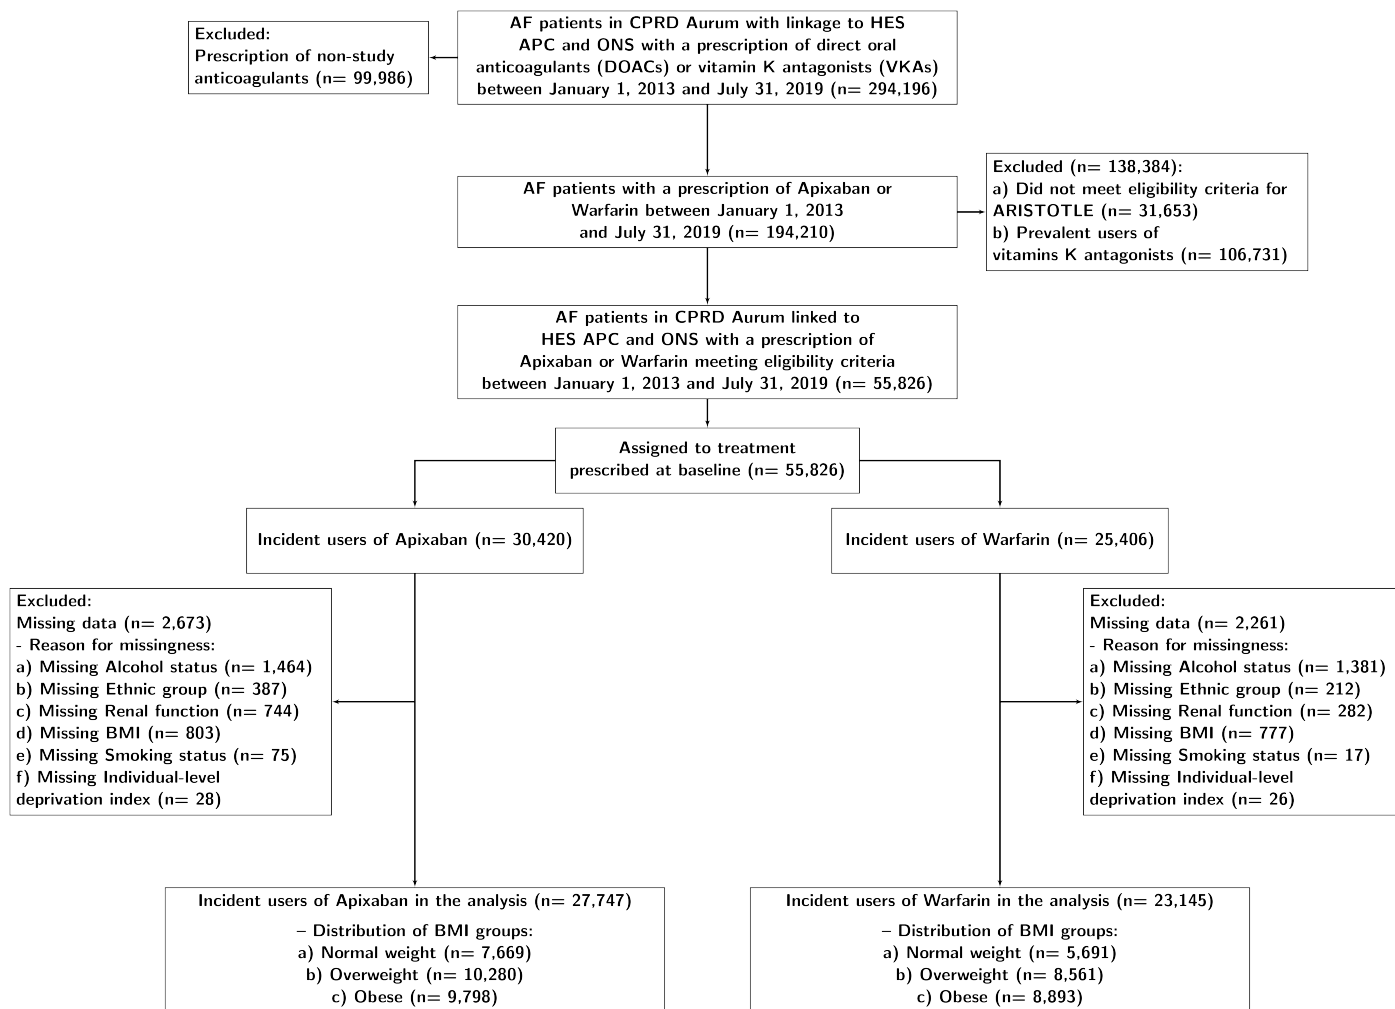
AF patients in CPRD Aurum with linkage to HES APC and ONS with a prescription of direct oral anticoagulants (DOACs) or vitamin K antagonists (VKAs) between January 1, 2013 and July 31, 2019 (n= 294,196)

Excluded:
Prescription of non-study anticoagulants (n= 99,986)

AF patients with a prescription of Apixaban or Warfarin between January 1, 2013 and July 31, 2019 (n= 194,210)

Excluded (n= 138,384):
a) Did not meet eligibility criteria for ARISTOTLE (n= 31,653)
b) Prevalent users of vitamins K antagonists (n= 106,731)

AF patients in CPRD Aurum linked to HES APC and ONS with a prescription of Apixaban or Warfarin meeting eligibility criteria between January 1, 2013 and July 31, 2019 (n= 55,826)

Assigned to treatment prescribed at baseline (n= 55,826)

Incident users of Apixaban (n= 30,420)

Incident users of Warfarin (n= 25,406)

Excluded:
Missing data (n= 2,673)
- Reason for missingness:
a) Missing Alcohol status (n= 1,464)
b) Missing Ethnic group (n= 387)
c) Missing Renal function (n= 744)
d) Missing BMI (n= 803)
e) Missing Smoking status (n= 75)
f) Missing Individual-level deprivation index (n= 28)

Excluded:
Missing data (n= 2,261)
- Reason for missingness:
a) Missing Alcohol status (n= 1,381)
b) Missing Ethnic group (n= 212)
c) Missing Renal function (n= 282)
d) Missing BMI (n= 777)
e) Missing Smoking status (n= 17)
f) Missing Individual-level deprivation index (n= 26)

Incident users of Apixaban in the analysis (n= 27,747)
– Distribution of BMI groups:
a) Normal weight (n= 7,669)
b) Overweight (n= 10,280)
c) Obese (n= 9,798)

Incident users of Warfarin in the analysis (n= 23,145)
– Distribution of BMI groups:
a) Normal weight (n= 5,691)
b) Overweight (n= 8,561)
c) Obese (n= 8,893)